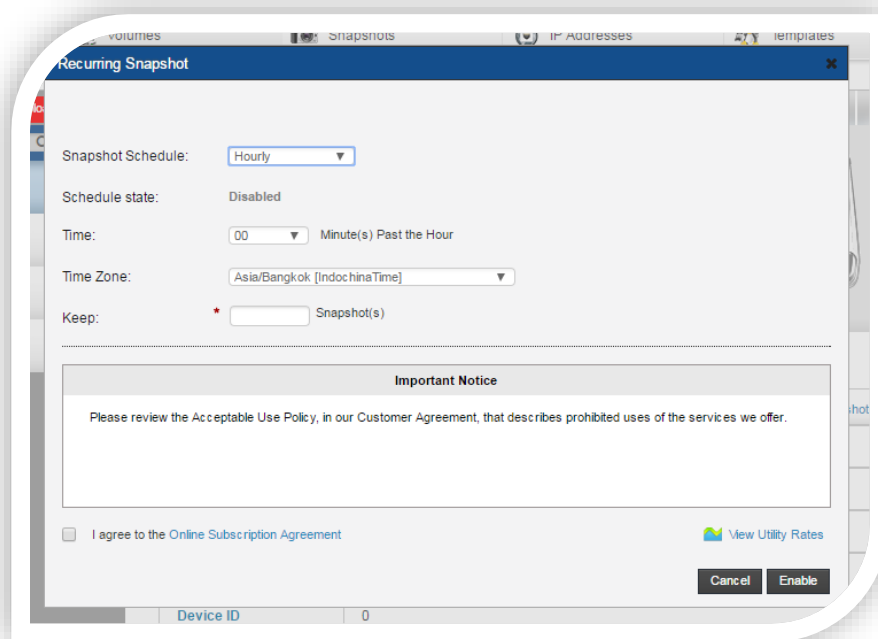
Volumes Snapshots IP Addresses Templates

Recurring Snapshot

Snapshot Schedule: Hourly

Schedule state: Disabled

Time: 00 Minute(s) Past the Hour

Time Zone: Asia/Bangkok [IndochinaTime]

Keep: * Snapshot(s)

Important Notice

Please review the Acceptable Use Policy, in our Customer Agreement, that describes prohibited uses of the services we offer.

I agree to the Online Subscription Agreement

View Utility Rates

Cancel Enable

Device ID 0